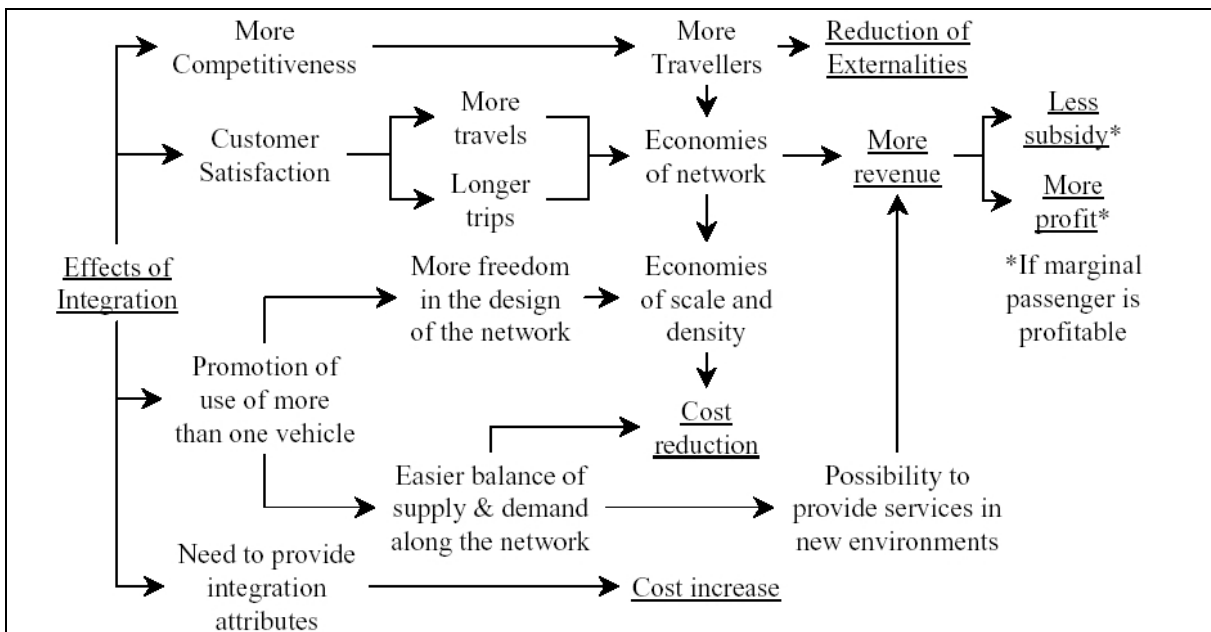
Effects of Integration

More Competitiveness

More Travellers

Reduction of Externalities

Customer Satisfaction

More travels

Longer trips

Economies of network

More revenue

Less subsidy*

More profit*

*If marginal passenger is profitable

More freedom in the design of the network

Economies of scale and density

Promotion of use of more than one vehicle

Cost reduction

Easier balance of supply & demand along the network

Possibility to provide services in new environments

Need to provide integration attributes

Cost increase